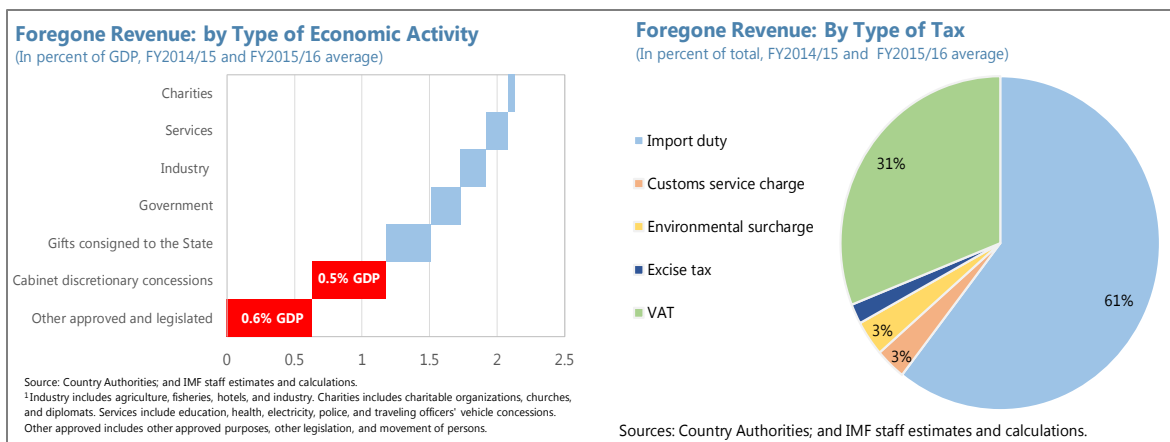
Foregone Revenue: by Type of Economic Activity
(In percent of GDP, FY2014/15 and FY2015/16 average)

Charities
Services
Industry
Government
Gifts consigned to the State
Cabinet discretionary concessions
Other approved and legislated

0.5% GDP
0.6% GDP

0
0.5
1
1.5
2
2.5

Source: Country Authorities; and IMF staff estimates and calculations.
$^1$Industry includes agriculture, fisheries, hotels, and industry. Charities includes charitable organizations, churches, and diplomats. Services include education, health, electricity, police, and traveling officers' vehicle concessions. Other approved includes other approved purposes, other legislation, and movement of persons.

Foregone Revenue: By Type of Tax
(In percent of total, FY2014/15 and FY2015/16 average)

Import duty
Customs service charge
Environmental surcharge
Excise tax
VAT

31%
61%
3%
3%

Sources: Country Authorities; and IMF staff estimates and calculations.